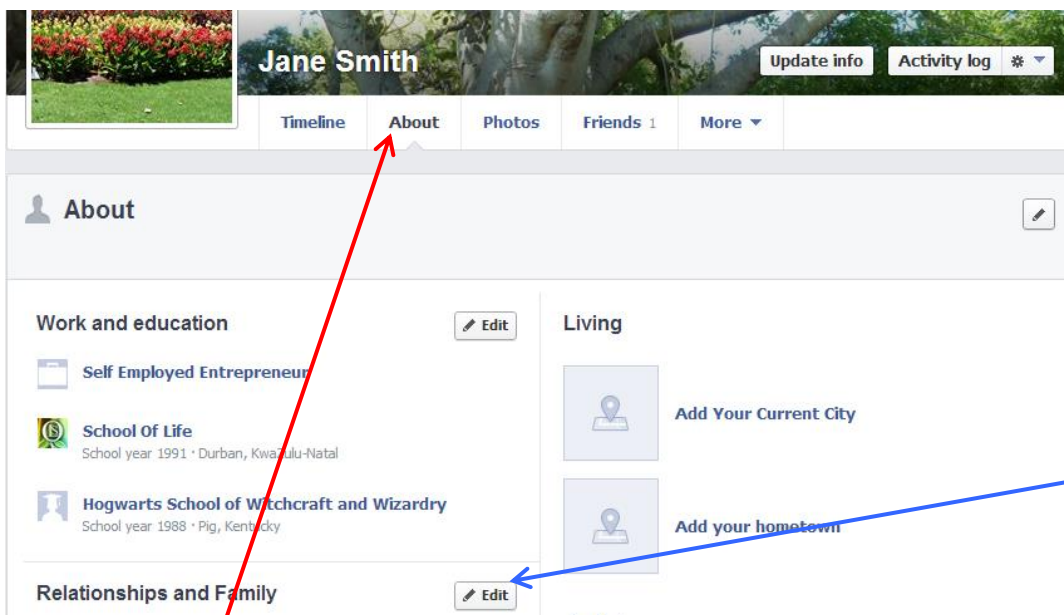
Jane Smith

Update info

Activity log

Timeline

About

Photos

Friends 1

More

About

Work and education

Edit

Self Employed Entrepreneur

School Of Life
School year 1991 · Durban, KwaZulu-Natal

Hogwarts School of Witchcraft and Wizardry
School year 1988 · Pig, Kentucky

Relationships and Family

Edit

Living

Add Your Current City

Add your hometown